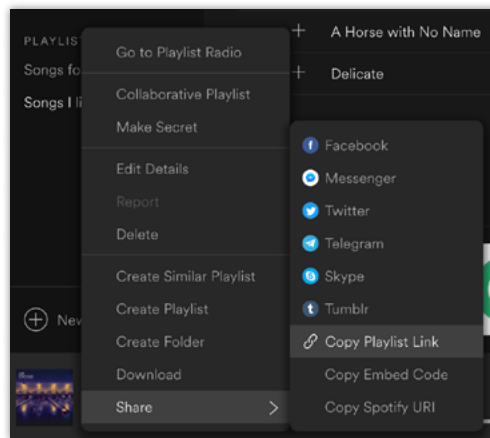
PLAYLIST
Songs fo
Songs I li
Nev

Go to Playlist Radio
Collaborative Playlist
Make Secret
Edit Details
Report
Delete
Create Similar Playlist
Create Playlist
Create Folder
Download
Share

+ A Horse with No Name
+ Delicate

Facebook
Messenger
Twitter
Telegram
Skype
Tumblr
Copy Playlist Link
Copy Embed Code
Copy Spotify URI